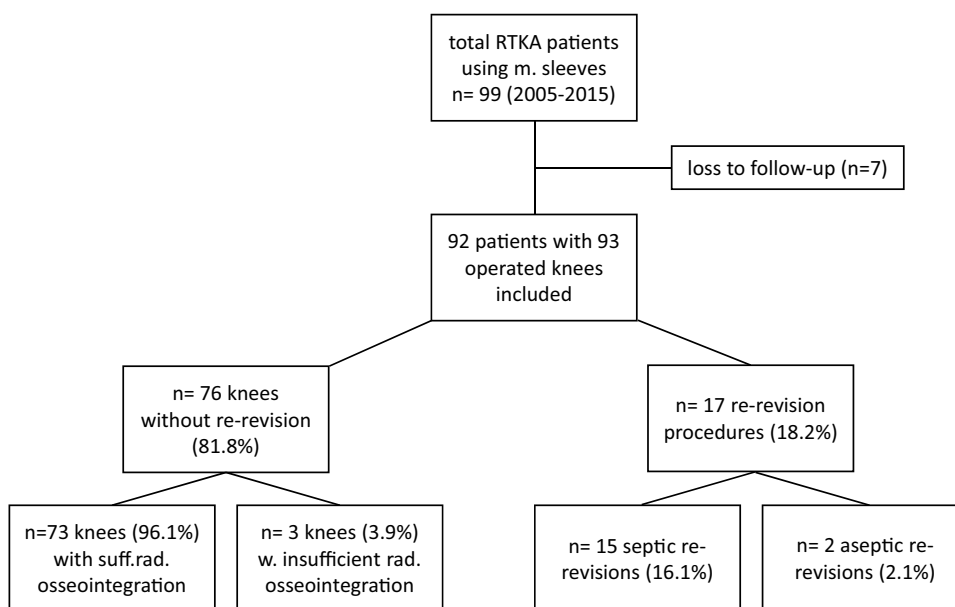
total RTKA patients using m. sleeves n= 99 (2005-2015)

loss to follow-up (n=7)

92 patients with 93 operated knees included

n= 76 knees without re-revision (81.8%)

n= 17 re-revision procedures (18.2%)

n=73 knees (96.1%) with suff.rad. osseointegration

n= 3 knees (3.9%) w. insufficient rad. osseointegration

n= 15 septic revisions (16.1%)

n= 2 aseptic revisions (2.1%)